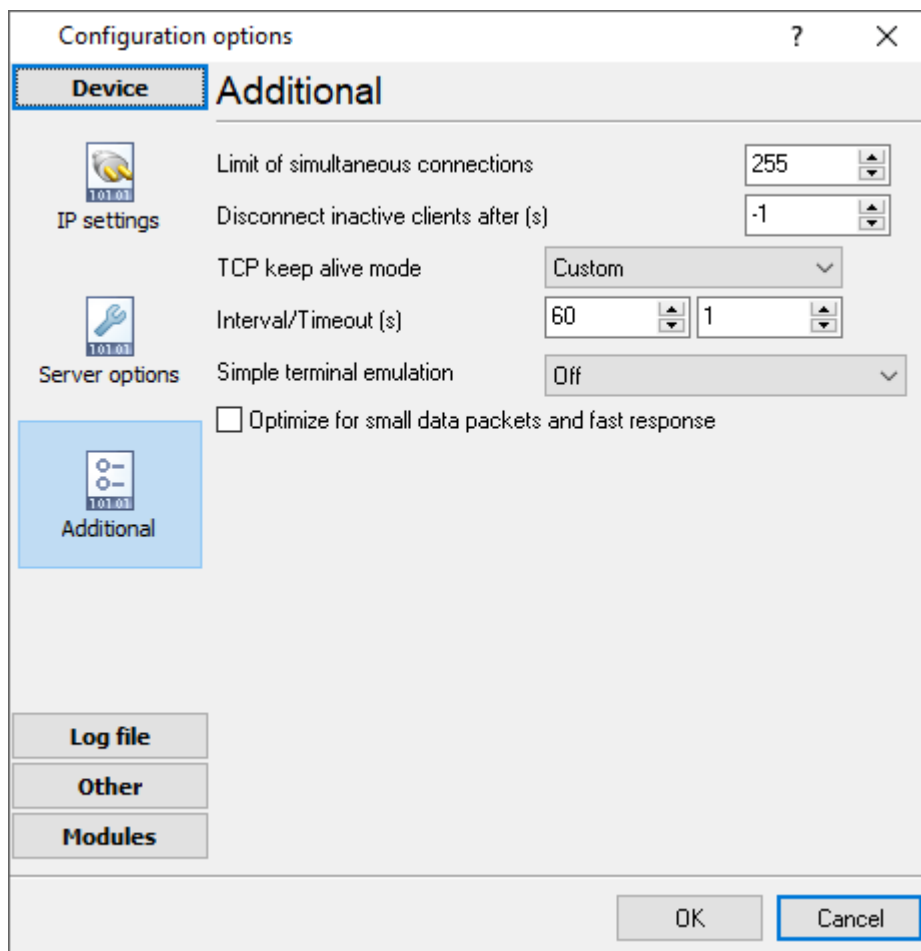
Configuration options ? ×

Device

Additional

101 01
IP settings

101 01
Server options

101 01
Additional

Limit of simultaneous connections 255

Disconnect inactive clients after (s) -1

TCP keep alive mode Custom

Interval/Timeout (s) 60 1

Simple terminal emulation Off

Optimize for small data packets and fast response

Log file

Other

Modules

OK Cancel